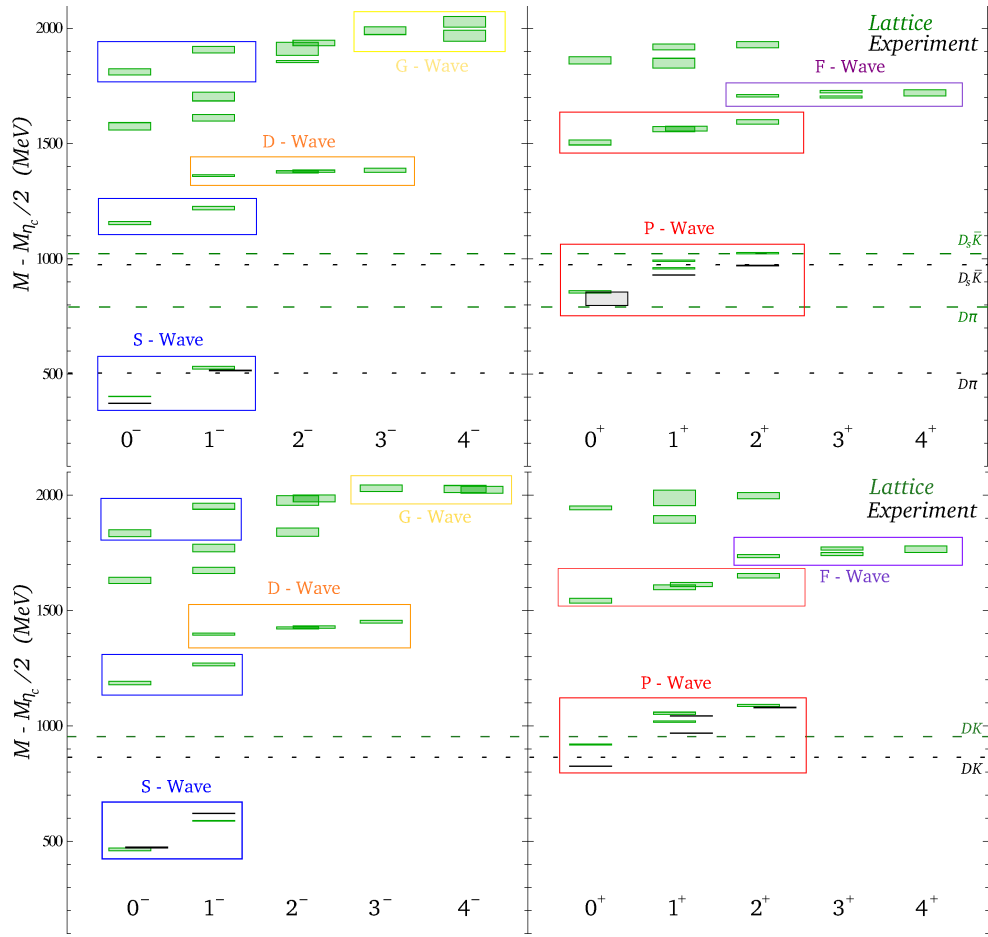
Lattice
Experiment

2000
1500
1000
500

$M - M_{\eta_c}/2$ (MeV)

G - Wave
D - Wave
S - Wave
F - Wave
P - Wave

$D_s\bar{K}$
$D_s\bar{K}$
$D\pi$
$D\pi$

$0^-$ $1^-$ $2^-$ $3^-$ $4^-$
$0^+$ $1^+$ $2^+$ $3^+$ $4^+$

Lattice
Experiment

2000
1500
1000
500

$M - M_{\eta_c}/2$ (MeV)

G - Wave
D - Wave
S - Wave
F - Wave
P - Wave

$DK$
$DK$

$0^-$ $1^-$ $2^-$ $3^-$ $4^-$
$0^+$ $1^+$ $2^+$ $3^+$ $4^+$